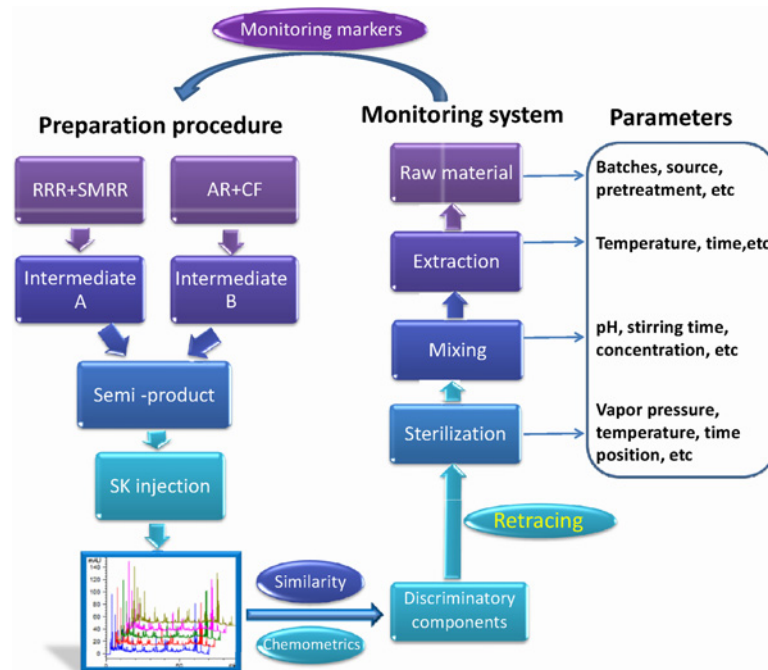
Monitoring markers

Preparation procedure

Monitoring system

Parameters

RRR+SMRR

AR+CF

Intermediate A

Intermediate B

Semi -product

SK injection

Raw material

Extraction

Mixing

Sterilization

Batches, source, pretreatment, etc

Temperature, time,etc

pH, stirring time, concentration, etc

Vapor pressure, temperature, time position, etc

Retracing

Similarity

Chemometrics

Discriminatory components

mAU
140
120
100
80
60
40
20
0